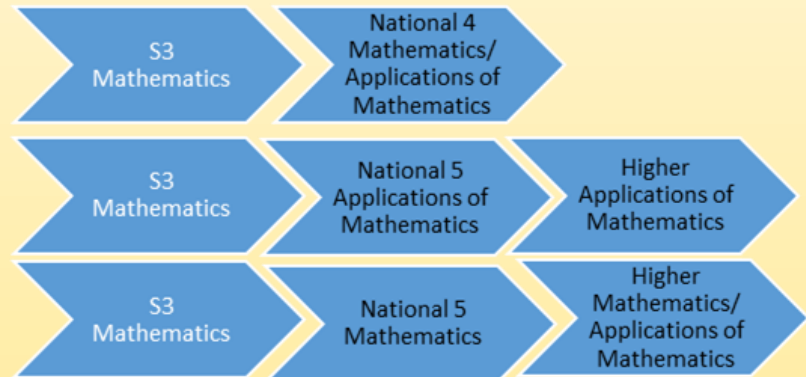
S3 Mathematics

National 4 Mathematics/ Applications of Mathematics

S3 Mathematics

National 5 Applications of Mathematics

Higher Applications of Mathematics

S3 Mathematics

National 5 Mathematics

Higher Mathematics/ Applications of Mathematics